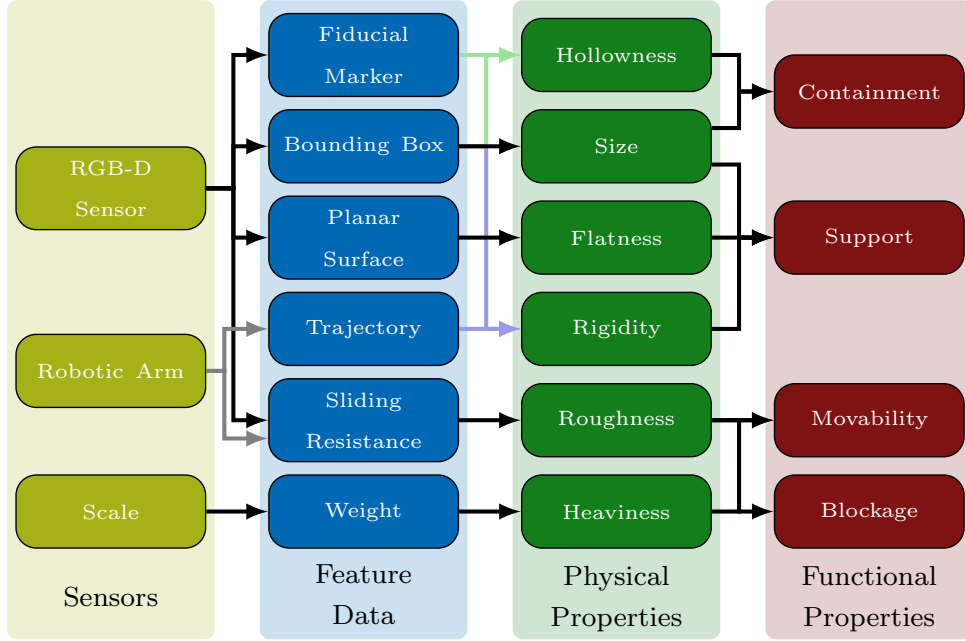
RGB-D Sensor

Robotic Arm

Scale

Sensors

Fiducial Marker

Bounding Box

Planar Surface

Trajectory

Sliding Resistance

Weight

Feature Data

Hollowness

Size

Flatness

Rigidity

Roughness

Heaviness

Physical Properties

Containment

Support

Movability

Blockage

Functional Properties